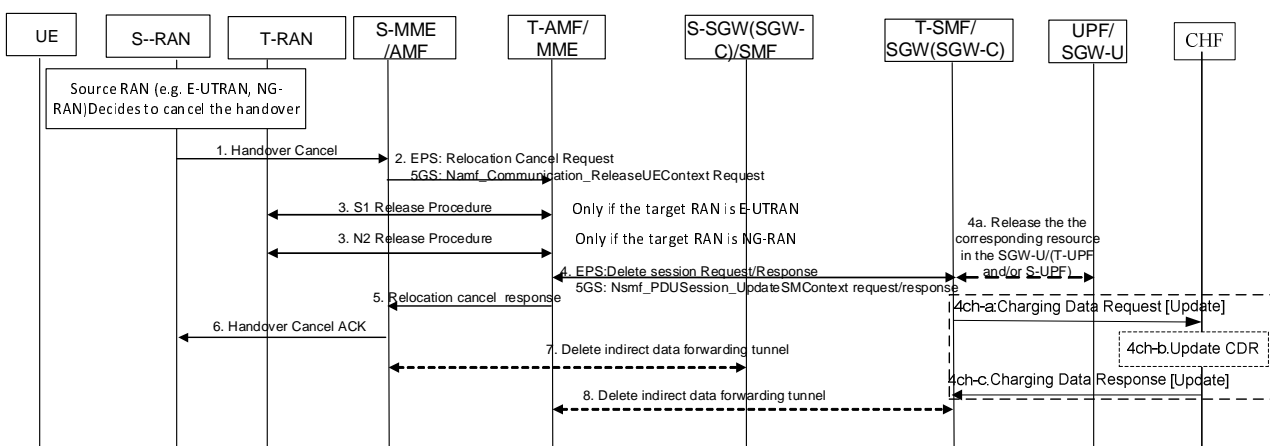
UE

S--RAN

T-RAN

S-MME /AMF

T-AMF/ MME

S-SGW(SGW-C)/SMF

T-SMF/ SGW(SGW-C)

UPF/ SGW-U

CHF

Source RAN (e.g. E-UTRAN, NG-RAN)Decides to cancel the handover

1. Handover Cancel

2. EPS: Relocation Cancel Request
5GS: Namf_Communication_ReleaseUEContext Request

3. S1 Release Procedure

Only if the target RAN is E-UTRAN

3. N2 Release Procedure

Only if the target RAN is NG-RAN

4a. Release the the corresponding resource in the SGW-U/(T-UPF and/or S-UPF)

4. EPS:Delete session Request/Response
5GS: Nsmf_PDUSession_UpdateSMContext request/response

5. Relocation cancel response

4ch-a:Charging Data Request [Update]

6. Handover Cancel ACK

7. Delete indirect data forwarding tunnel

4ch-b.Update CDR

4ch-c.Charging Data Response [Update]

8. Delete indirect data forwarding tunnel